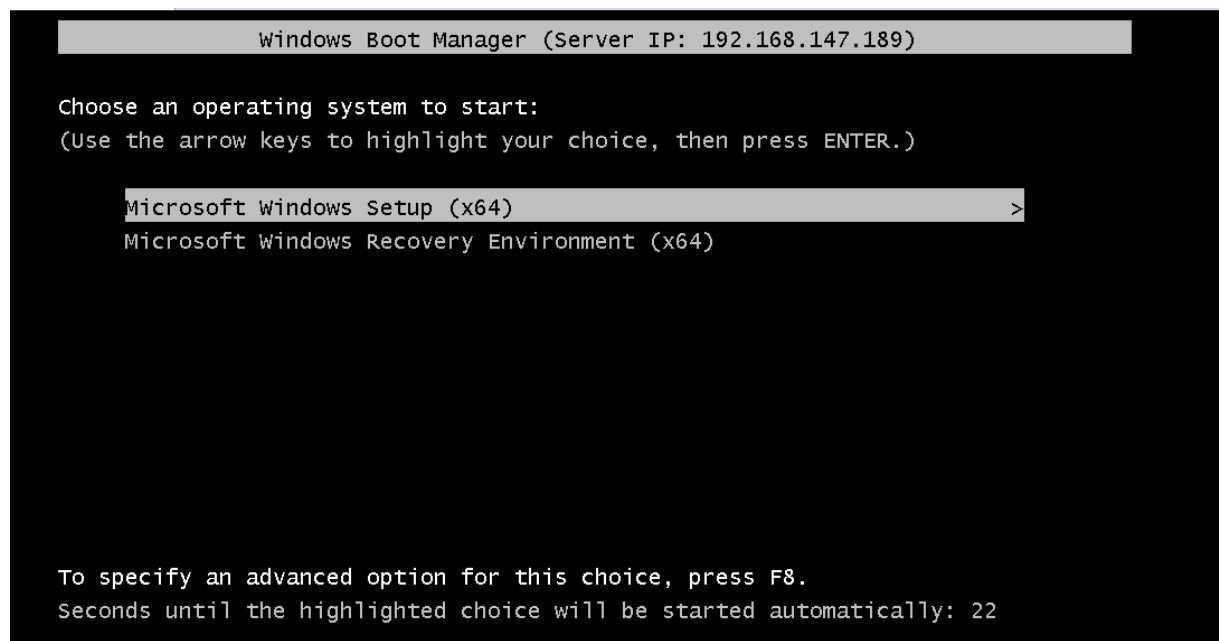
Windows Boot Manager (Server IP: 192.168.147.189)

Choose an operating system to start:
(Use the arrow keys to highlight your choice, then press ENTER.)

Microsoft Windows Setup (x64) >
Microsoft Windows Recovery Environment (x64)

To specify an advanced option for this choice, press F8.
Seconds until the highlighted choice will be started automatically: 22